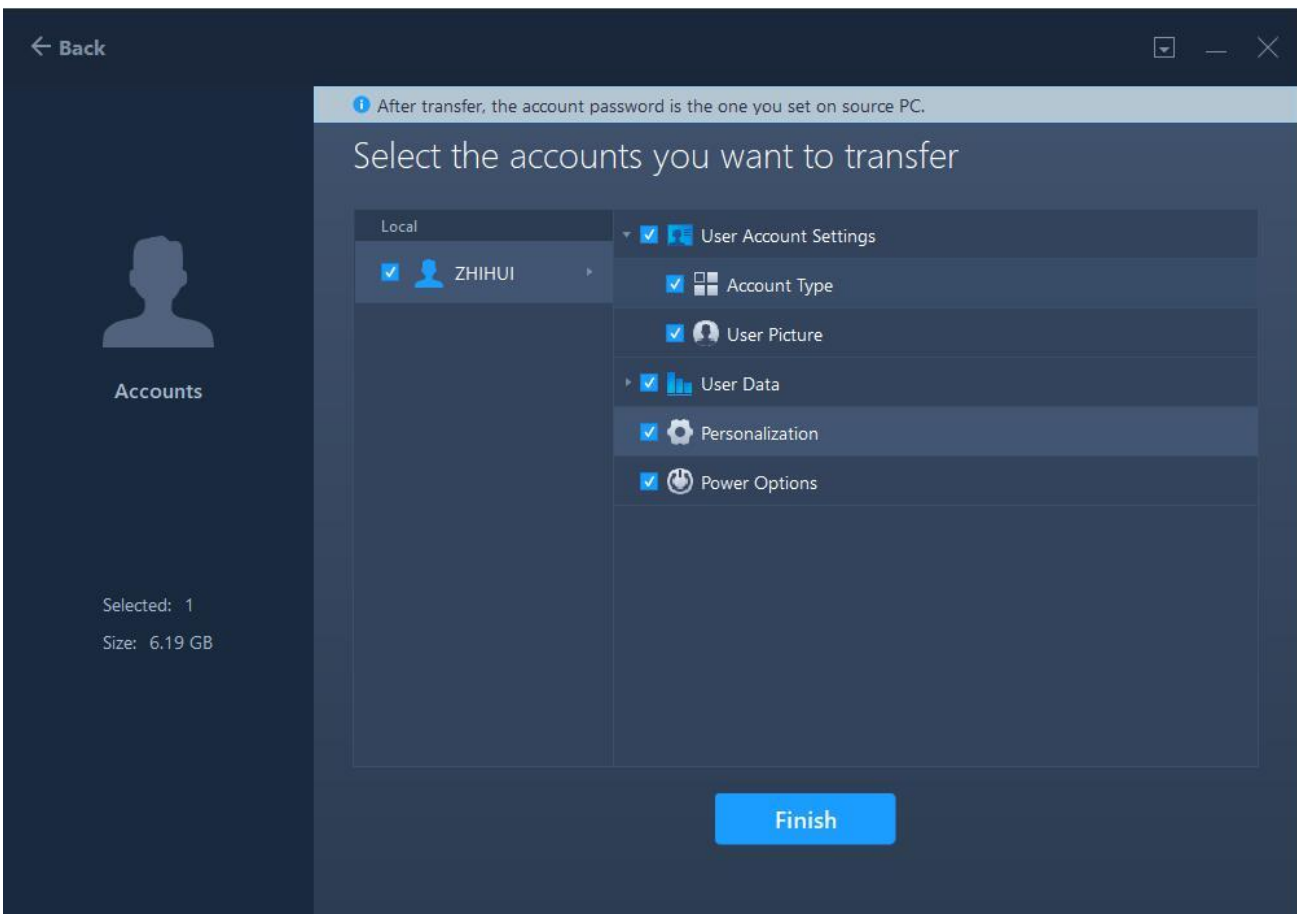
← Back

After transfer, the account password is the one you set on source PC.

Select the accounts you want to transfer

Accounts

Local

ZHIHUI

User Account Settings

Account Type

User Picture

User Data

Personalization

Power Options

Selected: 1

Size: 6.19 GB

Finish